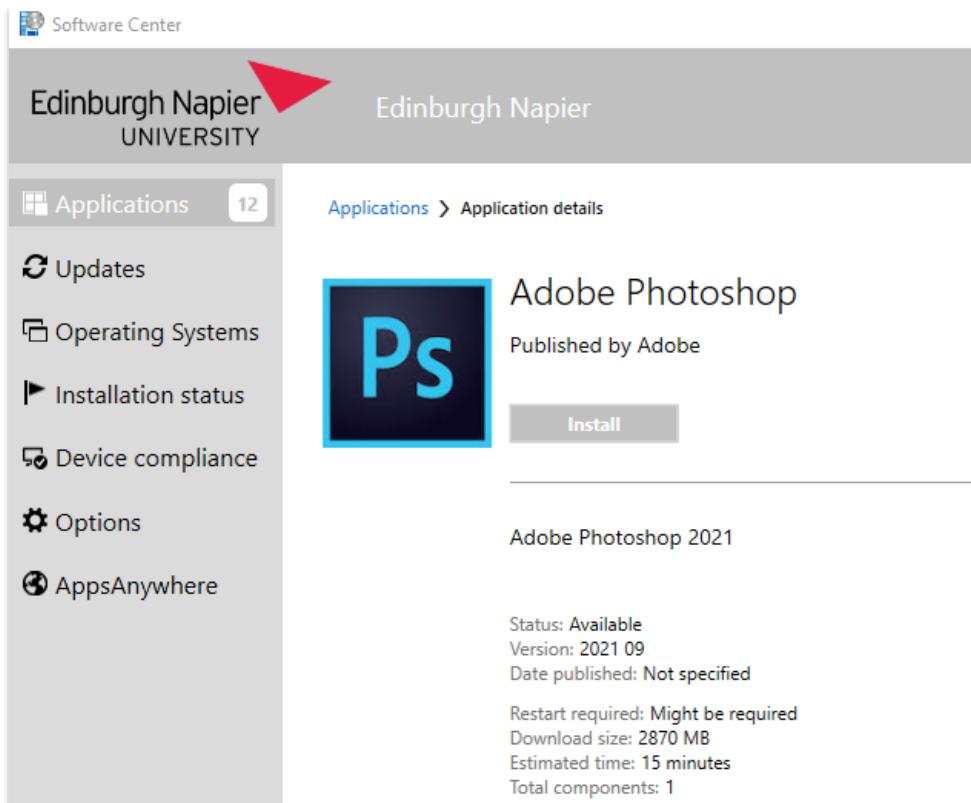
Software Center

Edinburgh Napier
UNIVERSITY

Edinburgh Napier

Applications 12

Updates

Operating Systems

Installation status

Device compliance

Options

AppsAnywhere

Applications > Application details

Ps

Adobe Photoshop

Published by Adobe

Install

Adobe Photoshop 2021

Status: Available
Version: 2021 09
Date published: Not specified

Restart required: Might be required
Download size: 2870 MB
Estimated time: 15 minutes
Total components: 1